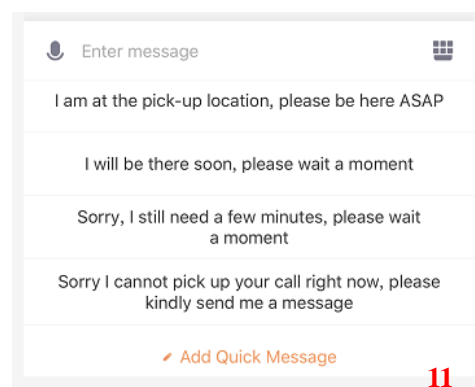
Enter message

I am at the pick-up location, please be here ASAP

I will be there soon, please wait a moment

Sorry, I still need a few minutes, please wait a moment

Sorry I cannot pick up your call right now, please kindly send me a message

Add Quick Message

11